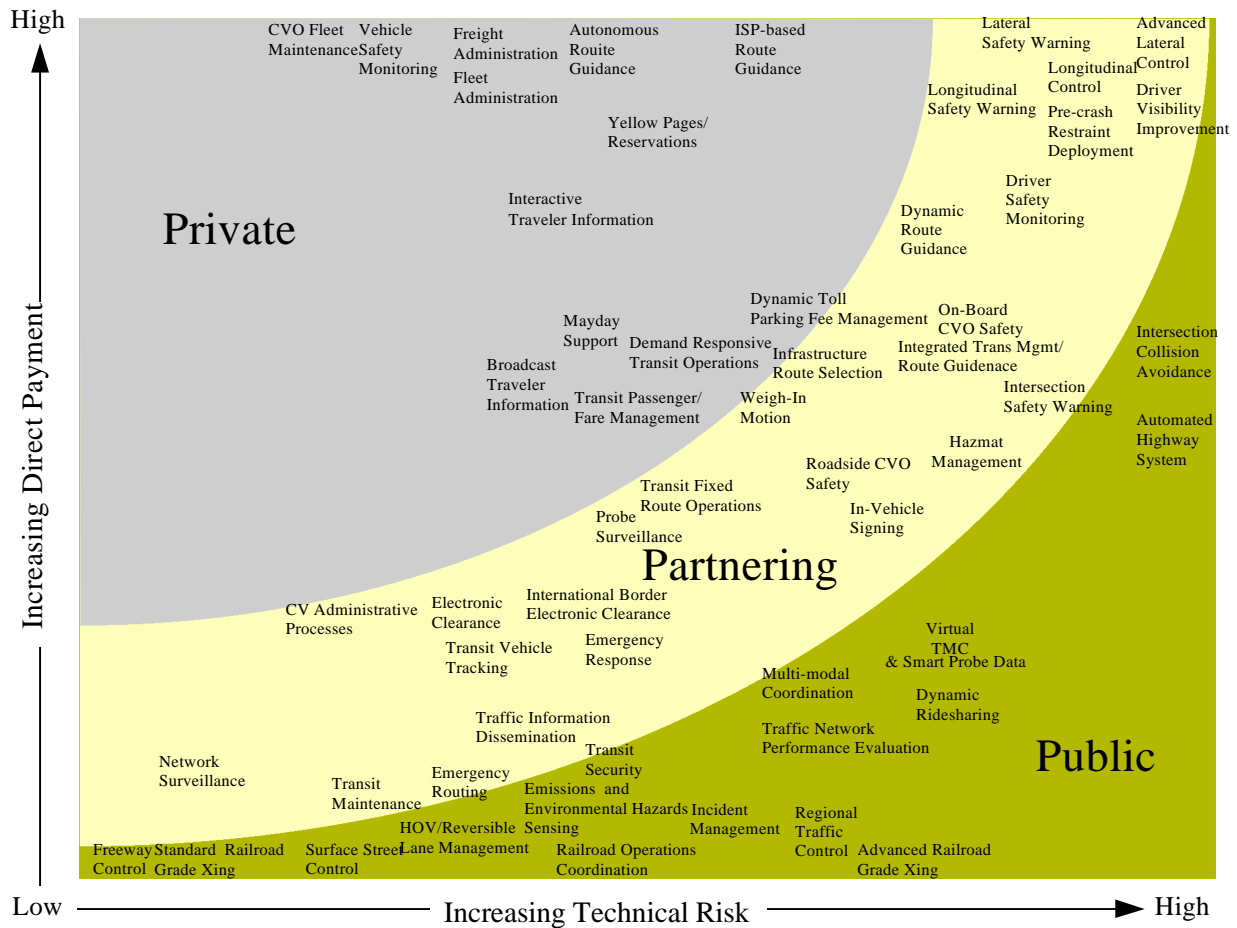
High

Increasing Direct Payment

CVO Fleet Maintenance

Vehicle Safety Monitoring

Freight Administration

Fleet Administration

Autonomous Rouite Guidance

ISP-based Route Guidance

Lateral Safety Warning

Advanced Lateral Control

Longitudinal Control

Longitudinal Safety Warning

Pre-crash Restraint Deployment

Driver Visibility Improvement

Yellow Pages/ Reservations

Private

Interactive Traveler Information

Driver Safety Monitoring

Dynamic Route Guidance

Dynamic Toll Parking Fee Management

On-Board CVO Safety

Mayday Support

Demand Responsive Transit Operations

Infrastructure Route Selection

Integrated Trans Mgmt/ Route Guidenace

Intersection Collision Avoidance

Broadcast Traveler Information

Transit Passenger/ Fare Management

Weigh-In Motion

Intersection Safety Warning

Automated Highway System

Hazmat Management

Roadside CVO Safety

Transit Fixed Route Operations

Probe Surveillance

In-Vehicle Signing

Partnering

CV Administrative Processes

Electronic Clearance

International Border Electronic Clearance

Emergency Response

Transit Vehicle Tracking

Virtual TMC & Smart Probe Data

Multi-modal Coordination

Dynamic Ridesharing

Traffic Information Dissemination

Traffic Network Performance Evaluation

Public

Network Surveillance

Transit Security

Transit Maintenance

Emergency Routing

Emissions and Environmental Hazards Sensing

Incident Management

Regional Traffic Control

HOV/Reversible Lane Management

Freeway Control

Standard Railroad Grade Xing

Surface Street Control

Railroad Operations Coordination

Advanced Railroad Grade Xing

Low

Increasing Technical Risk

High